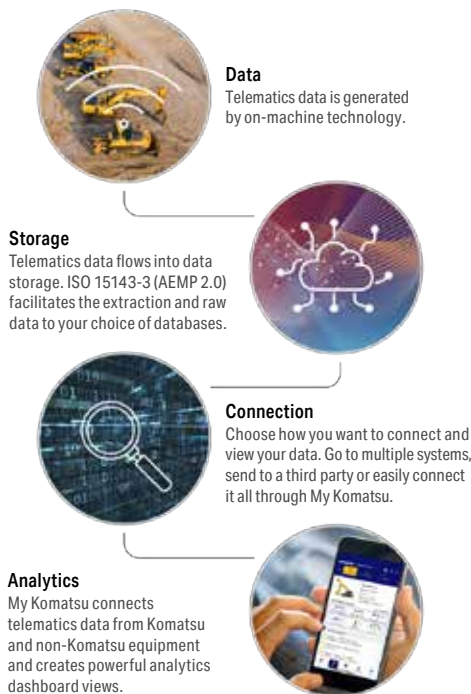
Data
Telematics data is generated by on-machine technology.

Storage
Telematics data flows into data storage. ISO 15143-3 (AEMP 2.0) facilitates the extraction and raw data to your choice of databases.

Connection
Choose how you want to connect and view your data. Go to multiple systems, send to a third party or easily connect it all through My Komatsu.

Analytics
My Komatsu connects telematics data from Komatsu and non-Komatsu equipment and creates powerful analytics dashboard views.